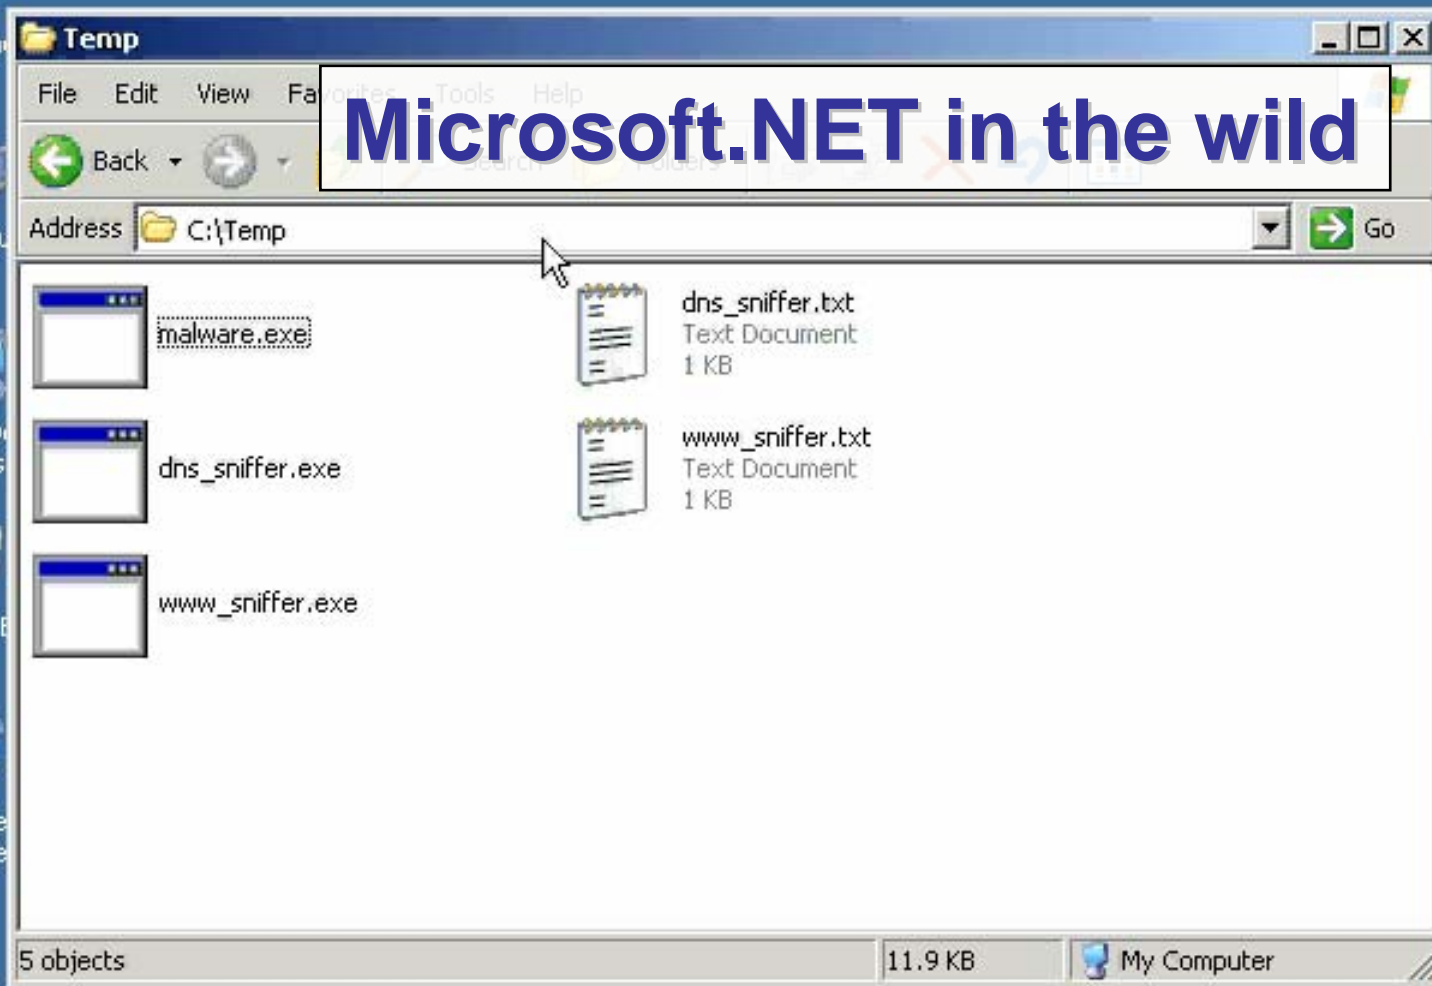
Temp

File Edit View Fa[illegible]

Microsoft.NET in the wild

Back

Address C:\Temp

Go

malware.exe

dns_sniffer.txt
Text Document
1 KB

dns_sniffer.exe

www_sniffer.txt
Text Document
1 KB

www_sniffer.exe

5 objects

11.9 KB

My Computer